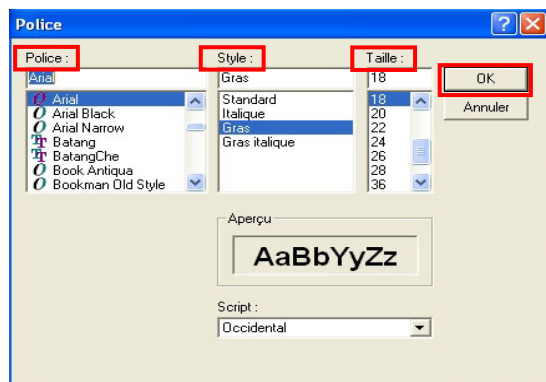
Police

Police :
Arial
Arial
Arial Black
Arial Narrow
Batang
BatangChe
Book Antiqua
Bookman Old Style

Style :
Gras
Standard
Italique
Gras
Gras italique

Taille :
18
18
20
22
24
26
28
36

OK
Annuler

Aperçu
AaBbYyZz

Script :
Occidental